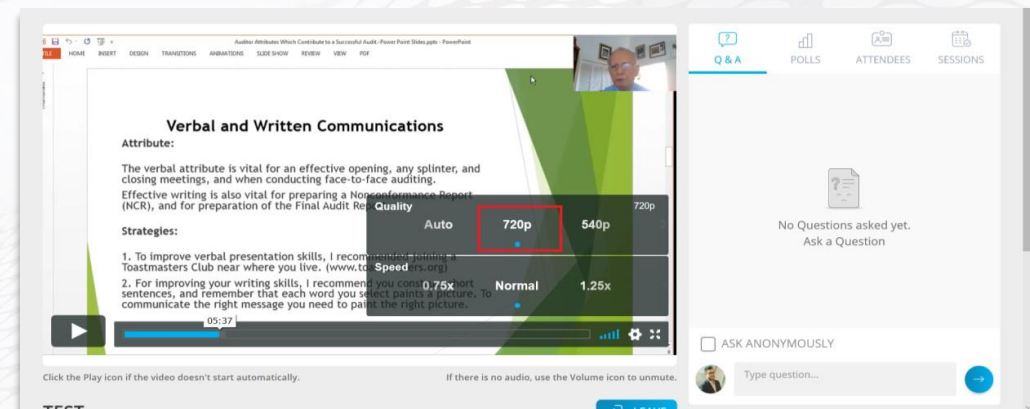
Auditor Attributes Which Contribute to a Successful Audit - Power Point Slides.pptx - PowerPoint

FILE HOME INSERT DESIGN TRANSITIONS ANIMATIONS SLIDE SHOW REVIEW VIEW PDF

Verbal and Written Communications

Attribute:

The verbal attribute is vital for an effective opening, any splinter, and closing meetings, and when conducting face-to-face auditing.

Effective writing is also vital for preparing a Nonconformance Report (NCR), and for preparation of the Final Audit Re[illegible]

Strategies:

1. To improve verbal presentation skills, I recommend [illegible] Toastmasters Club near where you live. (www.to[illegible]ers.org)

2. For improving your writing skills, I recommend you cons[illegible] sentences, and remember that each word you select paints a picture. To communicate the right message you need to paint the right picture.

Quality 720p

Auto 720p 540p

Speed

0.75x Normal 1.25x

05:37

Click the Play icon if the video doesn't start automatically.

If there is no audio, use the Volume icon to unmute.

Q & A POLLS ATTENDEES SESSIONS

No Questions asked yet.
Ask a Question

ASK ANONYMOUSLY

Type question...